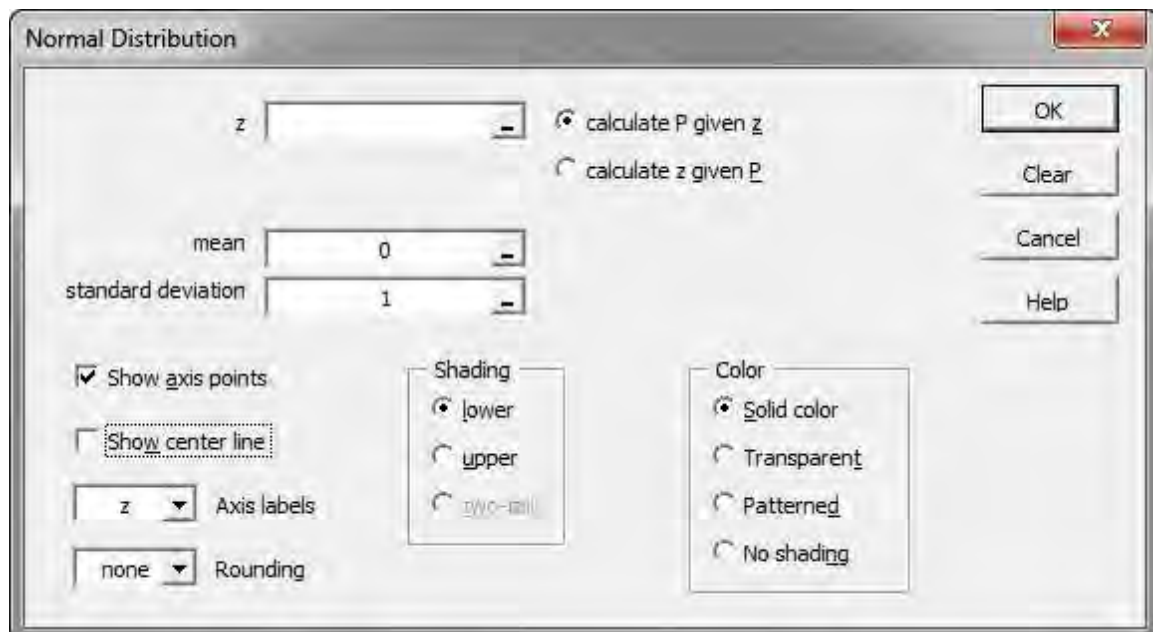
Normal Distribution

z

calculate P given z

calculate z given P

mean 0

standard deviation 1

OK

Clear

Cancel

Help

Show axis points

Show center line

z Axis labels

none Rounding

Shading

lower

upper

two-tail

Color

Solid color

Transparent

Patterned

No shading